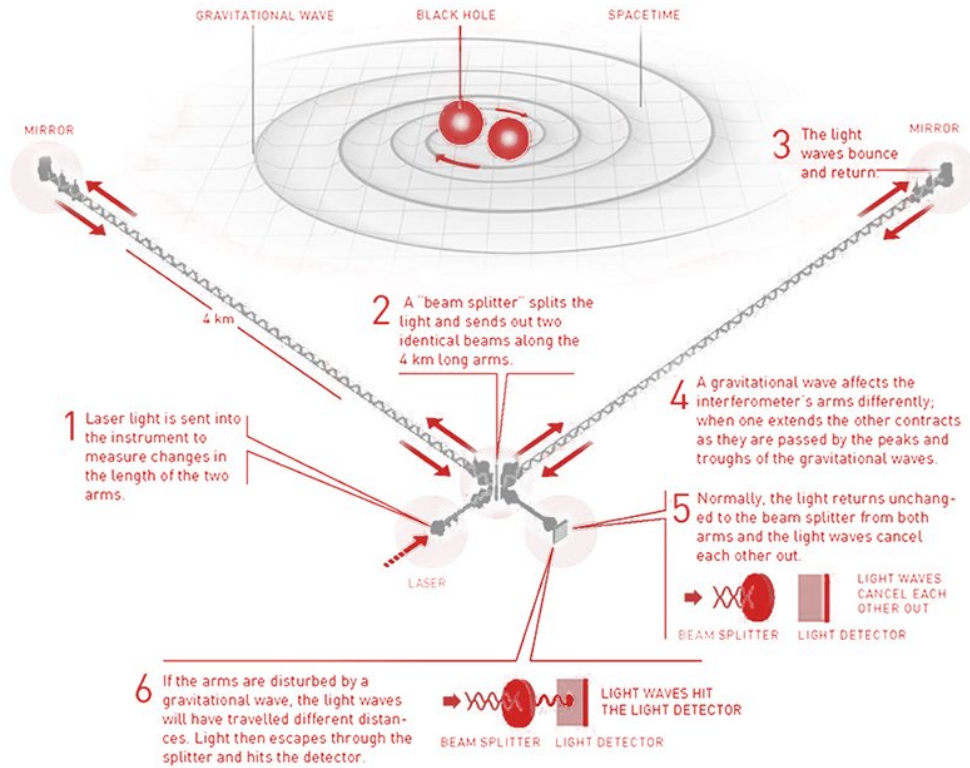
GRAVITATIONAL WAVE

BLACK HOLE

SPACETIME

MIRROR

MIRROR

3 The light waves bounce and return.

4 km

2 A "beam splitter" splits the light and sends out two identical beams along the 4 km long arms.

4 A gravitational wave affects the interferometer's arms differently; when one extends the other contracts as they are passed by the peaks and troughs of the gravitational waves.

1 Laser light is sent into the instrument to measure changes in the length of the two arms.

5 Normally, the light returns unchanged to the beam splitter from both arms and the light waves cancel each other out.

LASER

LIGHT WAVES CANCEL EACH OTHER OUT

BEAM SPLITTER

LIGHT DETECTOR

6 If the arms are disturbed by a gravitational wave, the light waves will have travelled different distances. Light then escapes through the splitter and hits the detector.

LIGHT WAVES HIT THE LIGHT DETECTOR

BEAM SPLITTER

LIGHT DETECTOR